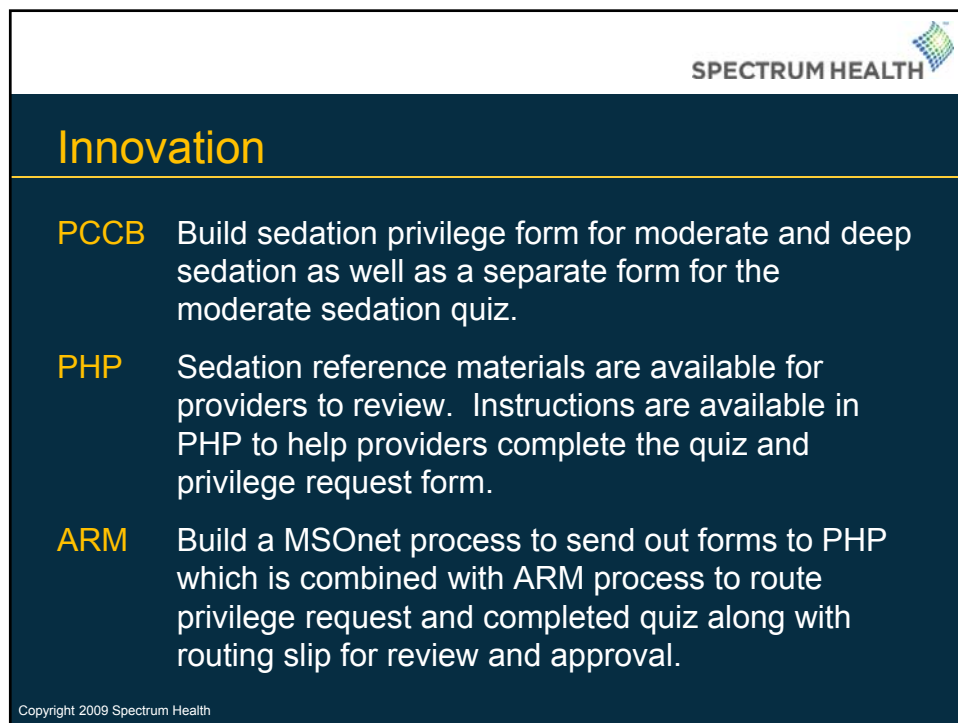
SPECTRUM HEALTH

Innovation

PCCB Build sedation privilege form for moderate and deep sedation as well as a separate form for the moderate sedation quiz.

PHP Sedation reference materials are available for providers to review. Instructions are available in PHP to help providers complete the quiz and privilege request form.

ARM Build a MSOnet process to send out forms to PHP which is combined with ARM process to route privilege request and completed quiz along with routing slip for review and approval.

Copyright 2009 Spectrum Health